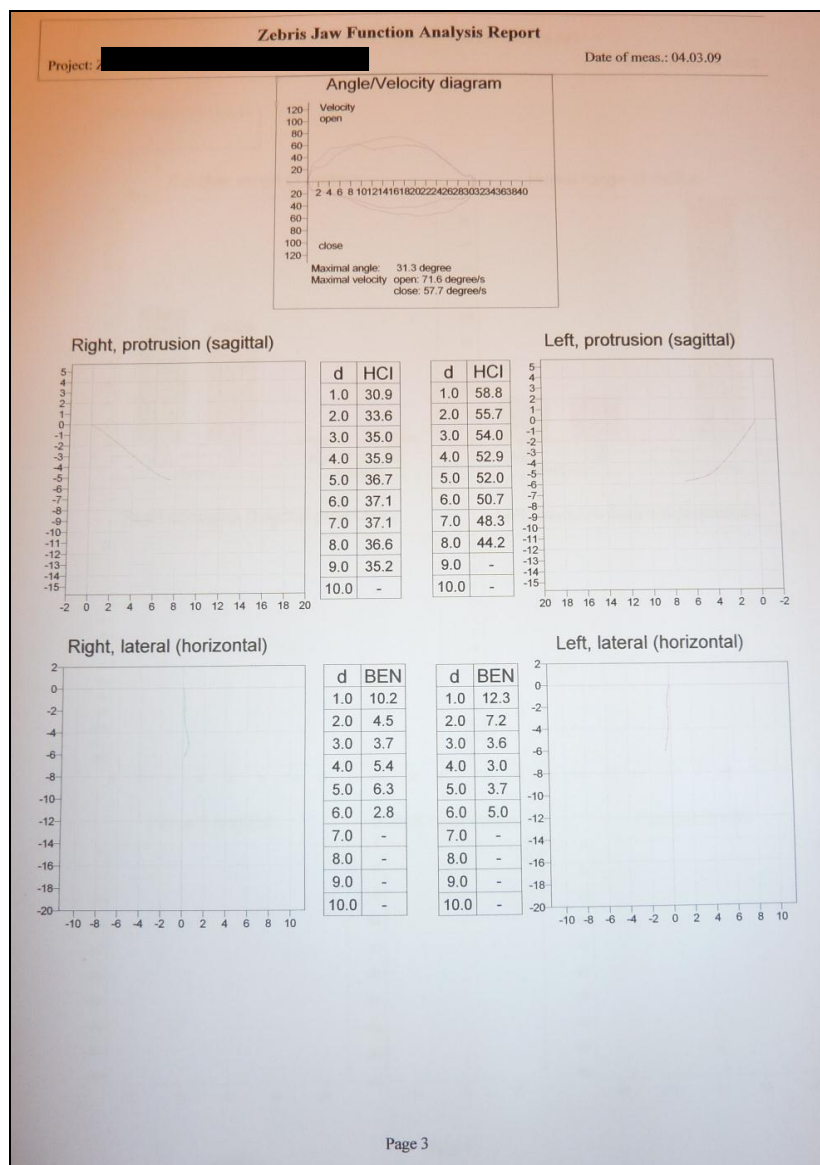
Zebris Jaw Function Analysis Report

Project: Z

Date of meas.: 04.03.09

Angle/Velocity diagram

120 100 80 60 40 20

Velocity
open

20 40 60 80 100 120

2 4 6 8 10 12 14 16 18 20 22 24 26 28 30 32 34 36 38 40

close

Maximal angle: 31.3 degree
Maximal velocity open: 71.6 degree/s
close: 57.7 degree/s

Right, protrusion (sagittal)

5 4 3 2 1 0 -1 -2 -3 -4 -5 -6 -7 -8 -9 -10 -11 -12 -13 -14 -15

-2 0 2 4 6 8 10 12 14 16 18 20

| d | HCI |
|---|---|
| 1.0 | 30.9 |
| 2.0 | 33.6 |
| 3.0 | 35.0 |
| 4.0 | 35.9 |
| 5.0 | 36.7 |
| 6.0 | 37.1 |
| 7.0 | 37.1 |
| 8.0 | 36.6 |
| 9.0 | 35.2 |
| 10.0 | - |

| d | HCI |
|---|---|
| 1.0 | 58.8 |
| 2.0 | 55.7 |
| 3.0 | 54.0 |
| 4.0 | 52.9 |
| 5.0 | 52.0 |
| 6.0 | 50.7 |
| 7.0 | 48.3 |
| 8.0 | 44.2 |
| 9.0 | - |
| 10.0 | - |

Left, protrusion (sagittal)

5 4 3 2 1 0 -1 -2 -3 -4 -5 -6 -7 -8 -9 -10 -11 -12 -13 -14 -15

20 18 16 14 12 10 8 6 4 2 0 -2

Right, lateral (horizontal)

2 0 -2 -4 -6 -8 -10 -12 -14 -16 -18 -20

-10 -8 -6 -4 -2 0 2 4 6 8 10

| d | BEN |
|---|---|
| 1.0 | 10.2 |
| 2.0 | 4.5 |
| 3.0 | 3.7 |
| 4.0 | 5.4 |
| 5.0 | 6.3 |
| 6.0 | 2.8 |
| 7.0 | - |
| 8.0 | - |
| 9.0 | - |
| 10.0 | - |

| d | BEN |
|---|---|
| 1.0 | 12.3 |
| 2.0 | 7.2 |
| 3.0 | 3.6 |
| 4.0 | 3.0 |
| 5.0 | 3.7 |
| 6.0 | 5.0 |
| 7.0 | - |
| 8.0 | - |
| 9.0 | - |
| 10.0 | - |

Left, lateral (horizontal)

2 0 -2 -4 -6 -8 -10 -12 -14 -16 -18 -20

-10 -8 -6 -4 -2 0 2 4 6 8 10

Page 3